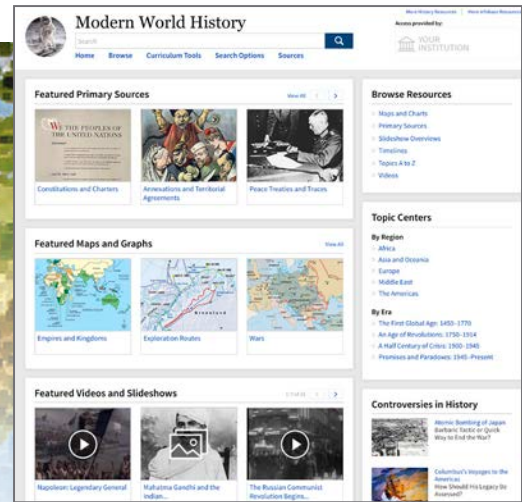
Modern World History

More History Resources | More Infobase Resources

Access provided by:

YOUR INSTITUTION

Search

Home Browse Curriculum Tools Search Options Sources

Featured Primary Sources

View All

WE THE PEOPLES OF THE UNITED NATIONS

Constitutions and Charters

Annexations and Territorial Agreements

Peace Treaties and Truces

Featured Maps and Graphs

View All

Empires and Kingdoms

Exploration Routes

Wars

Featured Videos and Slideshows

1 - 3 of 15

Napoleon: Legendary General

Mahatma Gandhi and the Indian...

The Russian Communist Revolution Begins...

Browse Resources

Maps and Charts

Primary Sources

Slideshow Overviews

Timelines

Topics A to Z

Videos

Topic Centers

By Region

Africa

Asia and Oceania

Europe

Middle East

The Americas

By Era

The First Global Age: 1450–1770

An Age of Revolutions: 1750–1914

A Half Century of Crisis: 1900–1945

Promises and Paradoxes: 1945–Present

Controversies in History

Atomic Bombing of Japan: Barbaric Tactic or Quick Way to End the War?

Columbus's Voyages to the Americas: How Should His Legacy Be Assessed?